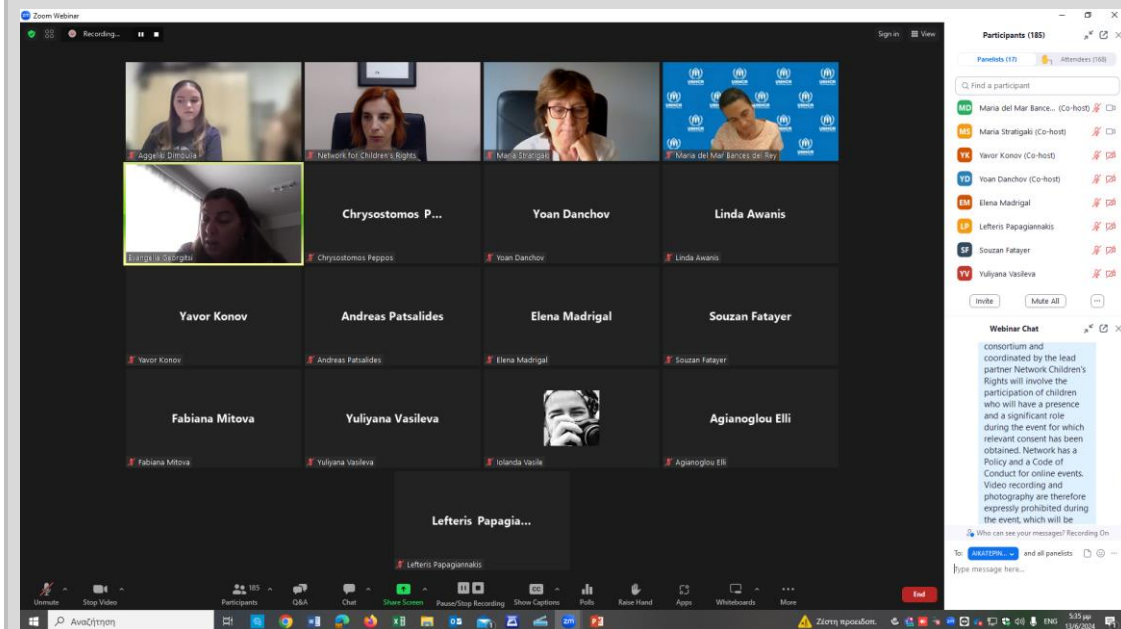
Zoom Webinar

Recording...

Sign in View

Aggeliki Dimoulia

Network for Children's Rights

Maria Stratigaki

Maria del Mar Bances del Rey

Evangelia Georgitsi

Chrysostomos P...

Chrysostomos Peppos

Yoan Danchov

Yoan Danchov

Linda Awanis

Linda Awanis

Yavor Konov

Yavor Konov

Andreas Patsalides

Andreas Patsalides

Elena Madrigal

Elena Madrigal

Souzan Fatayer

Souzan Fatayer

Fabiana Mitova

Fabiana Mitova

Yuliyana Vasileva

Yuliyana Vasileva

Iolanda Vasile

Agianoglou Elli

Agianoglou Elli

Lefteris Papagia...

Lefteris Papagiannakis

Unmute Stop Video Participants 185 Q&A Chat Share Screen Pause/Stop Recording Show Captions Polls Raise Hand Apps Whiteboards More End

Participants (185)

Panelists (17) Attendees (168)

Find a participant

MD Maria del Mar Bance... (Co-host)

MS Maria Stratigaki (Co-host)

YK Yavor Konov (Co-host)

YD Yoan Danchov (Co-host)

EM Elena Madrigal

LP Lefteris Papagiannakis

SF Souzan Fatayer

YV Yuliyana Vasileva

Invite Mute All

Webinar Chat

consortium and coordinated by the lead partner Network Children's Rights will involve the participation of children who will have a presence and a significant role during the event for which relevant consent has been obtained. Network has a Policy and a Code of Conduct for online events. Video recording and photography are therefore expressly prohibited during the event, which will be

Who can see your messages? Recording On

To: AIKATEPIN... and all panelists

Type message here...

Αναζήτηση

Ζέστη προειδοπ.

ENG 5:35 μμ 13/6/2024